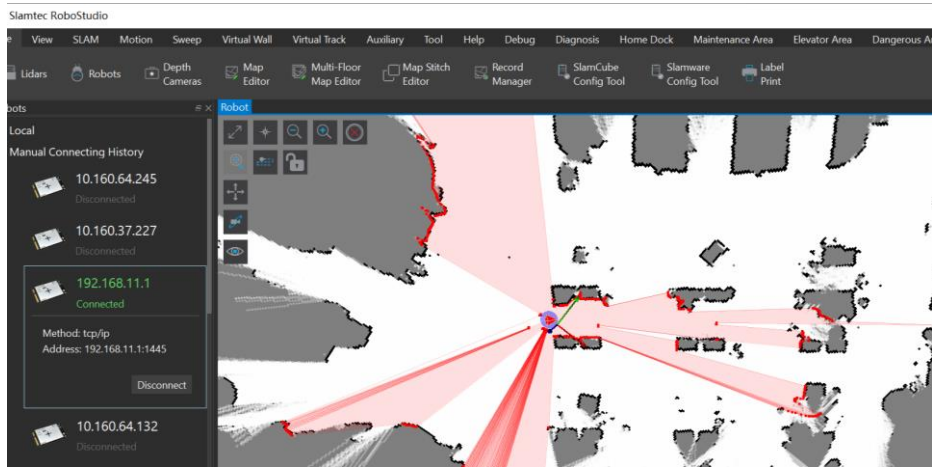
Slamtec RoboStudio

e View SLAM Motion Sweep Virtual Wall Virtual Track Auxiliary Tool Help Debug Diagnosis Home Dock Maintenance Area Elevator Area Dangerous A

Lidars Robots Depth Cameras Map Editor Multi-Floor Map Editor Map Stitch Editor Record Manager SlamCube Config Tool Slamware Config Tool Label Print

bots

Robot

Local

Manual Connecting History

10.160.64.245
Disconnected

10.160.37.227
Disconnected

192.168.11.1
Connected

Method: tcp/ip
Address: 192.168.11.1:1445

Disconnect

10.160.64.132
Disconnected